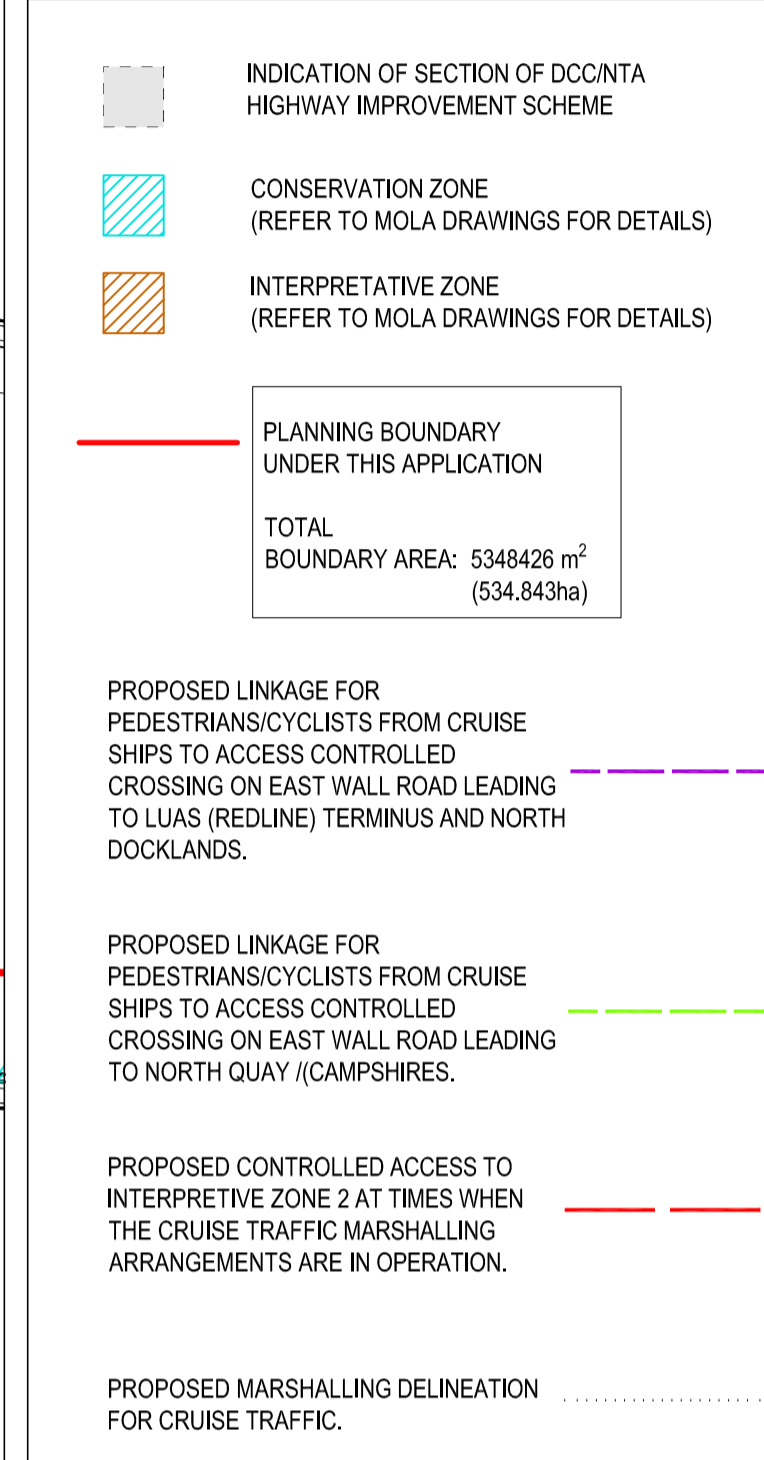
INDICATION OF SECTION OF DCC/NTA HIGHWAY IMPROVEMENT SCHEME

CONSERVATION ZONE
(REFER TO MOLA DRAWINGS FOR DETAILS)

INTERPRETATIVE ZONE
(REFER TO MOLA DRAWINGS FOR DETAILS)

PLANNING BOUNDARY
UNDER THIS APPLICATION

TOTAL
BOUNDARY AREA: 5348426 $m^2$
(534.843ha)

PROPOSED LINKAGE FOR PEDESTRIANS/CYCLISTS FROM CRUISE SHIPS TO ACCESS CONTROLLED CROSSING ON EAST WALL ROAD LEADING TO LUAS (REDLINE) TERMINUS AND NORTH DOCKLANDS.

PROPOSED LINKAGE FOR PEDESTRIANS/CYCLISTS FROM CRUISE SHIPS TO ACCESS CONTROLLED CROSSING ON EAST WALL ROAD LEADING TO NORTH QUAY /(CAMPSHIRES.

PROPOSED CONTROLLED ACCESS TO INTERPRETIVE ZONE 2 AT TIMES WHEN THE CRUISE TRAFFIC MARSHALLING ARRANGEMENTS ARE IN OPERATION.

PROPOSED MARSHALLING DELINEATION FOR CRUISE TRAFFIC.